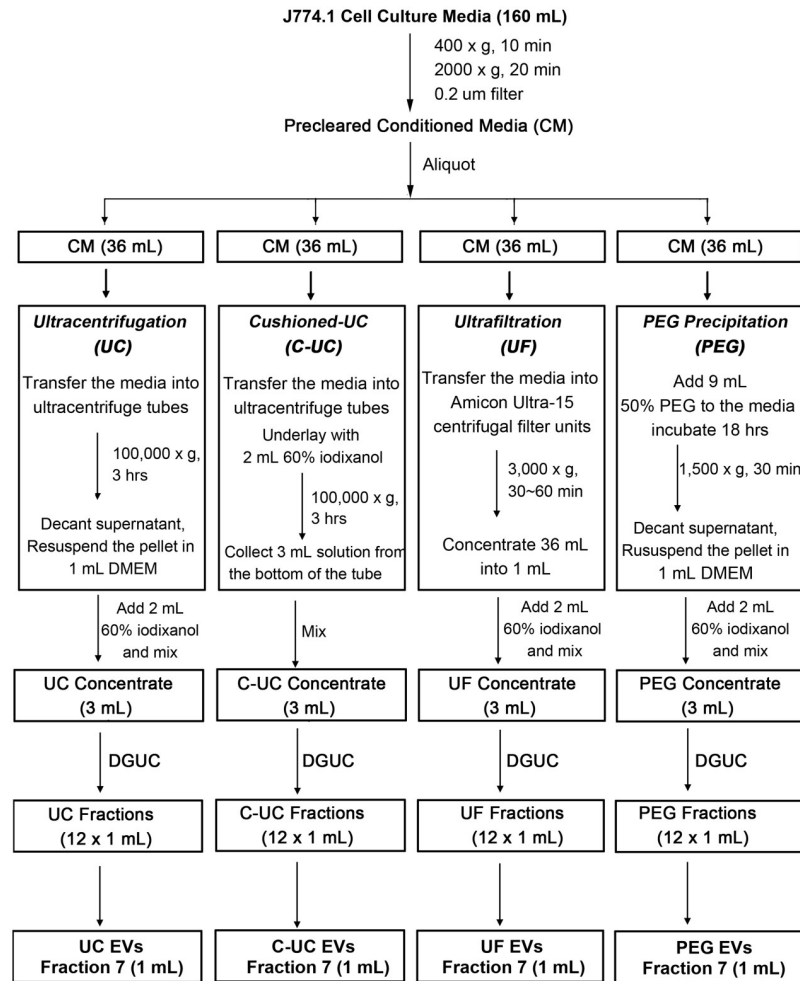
J774.1 Cell Culture Media (160 mL)

400 x g, 10 min
2000 x g, 20 min
0.2 um filter

Precleared Conditioned Media (CM)

Aliquot

CM (36 mL)

Ultracentrifugation (UC)

Transfer the media into ultracentrifuge tubes

100,000 x g, 3 hrs

Decant supernatant, Resuspend the pellet in 1 mL DMEM

Add 2 mL 60% iodixanol and mix

UC Concentrate (3 mL)

DGUC

UC Fractions (12 x 1 mL)

UC EVs Fraction 7 (1 mL)

CM (36 mL)

Cushioned-UC (C-UC)

Transfer the media into ultracentrifuge tubes
Underlay with 2 mL 60% iodixanol

100,000 x g, 3 hrs

Collect 3 mL solution from the bottom of the tube

Mix

C-UC Concentrate (3 mL)

DGUC

C-UC Fractions (12 x 1 mL)

C-UC EVs Fraction 7 (1 mL)

CM (36 mL)

Ultrafiltration (UF)

Transfer the media into Amicon Ultra-15 centrifugal filter units

3,000 x g, 30~60 min

Concentrate 36 mL into 1 mL

Add 2 mL 60% iodixanol and mix

UF Concentrate (3 mL)

DGUC

UF Fractions (12 x 1 mL)

UF EVs Fraction 7 (1 mL)

CM (36 mL)

PEG Precipitation (PEG)

Add 9 mL 50% PEG to the media incubate 18 hrs

1,500 x g, 30 min

Decant supernatant, Rususpend the pellet in 1 mL DMEM

Add 2 mL 60% iodixanol and mix

PEG Concentrate (3 mL)

DGUC

PEG Fractions (12 x 1 mL)

PEG EVs Fraction 7 (1 mL)